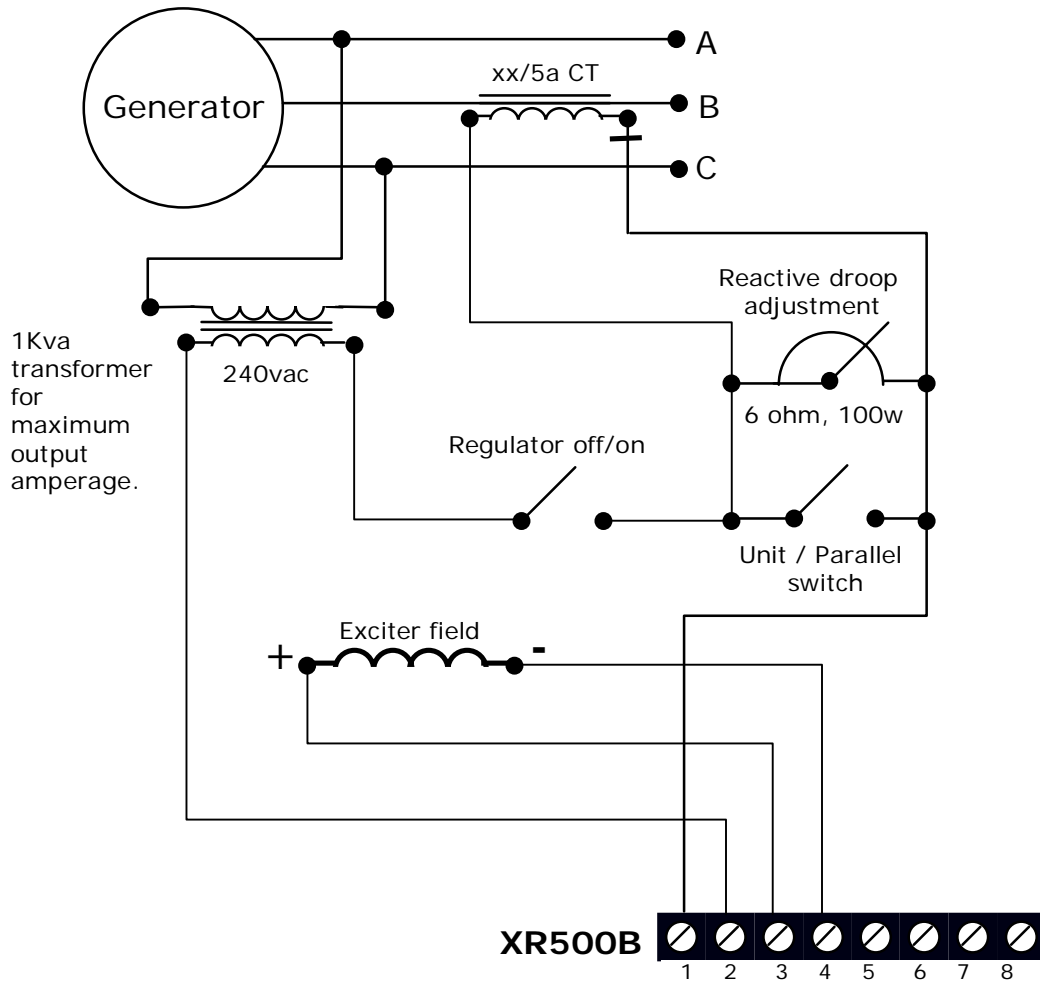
Generator

A

xx/5a CT

B

C

Reactive droop adjustment

1Kva transformer for maximum output amperage.

240vac

6 ohm, 100w

Regulator off/on

Unit / Parallel switch

Exciter field

+

-

XR500B

1 2 3 4 5 6 7 8